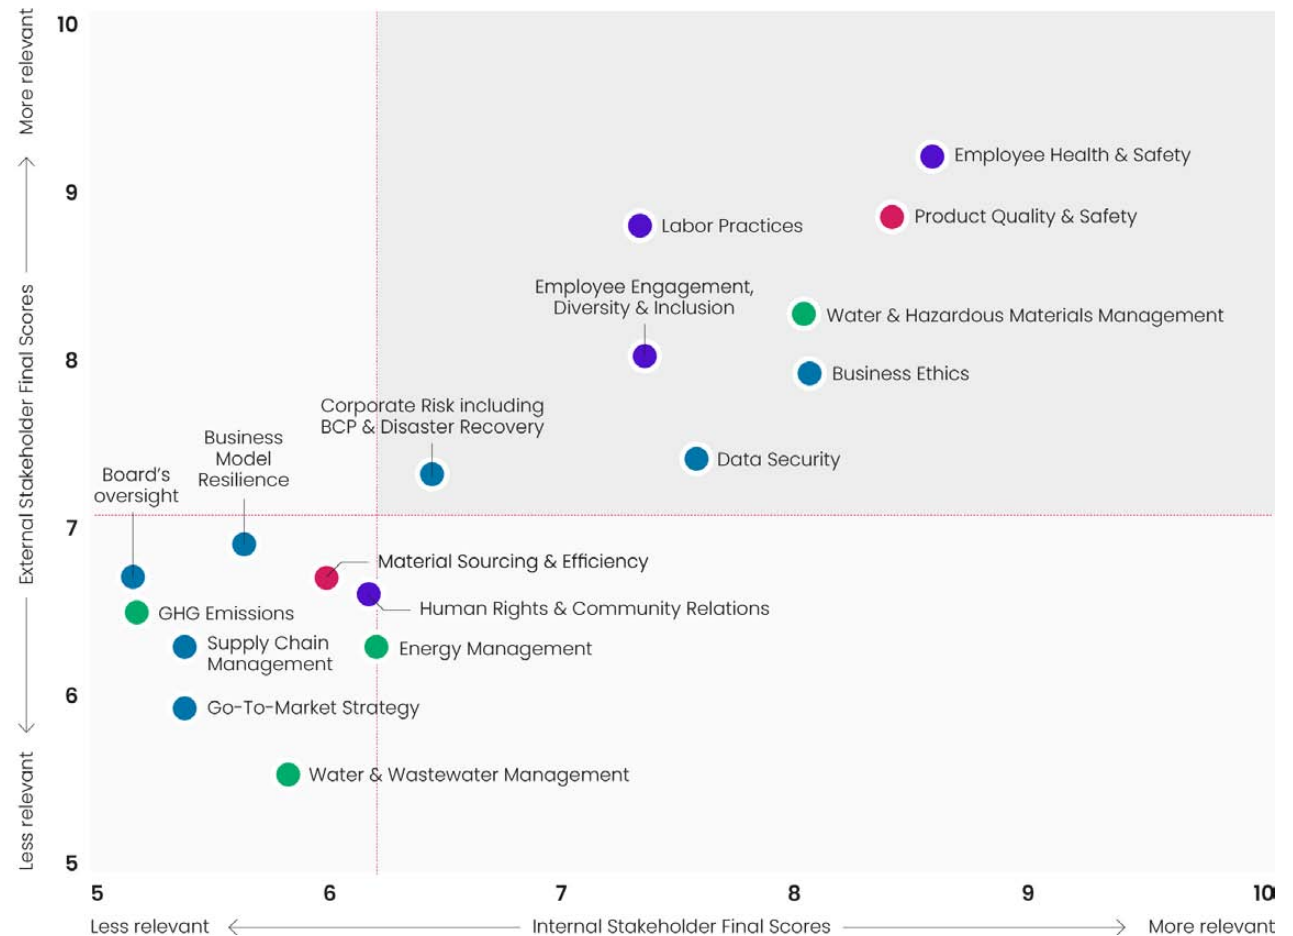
More relevant
External Stakeholder Final Scores
Less relevant

10
9
8
7
6
5

Employee Health & Safety
Product Quality & Safety
Labor Practices
Employee Engagement, Diversity & Inclusion
Water & Hazardous Materials Management
Business Ethics
Corporate Risk including BCP & Disaster Recovery
Data Security
Business Model Resilience
Board's oversight
Material Sourcing & Efficiency
Human Rights & Community Relations
GHG Emissions
Supply Chain Management
Energy Management
Go-To-Market Strategy
Water & Wastewater Management

5
6
7
8
9
10

Less relevant
Internal Stakeholder Final Scores
More relevant